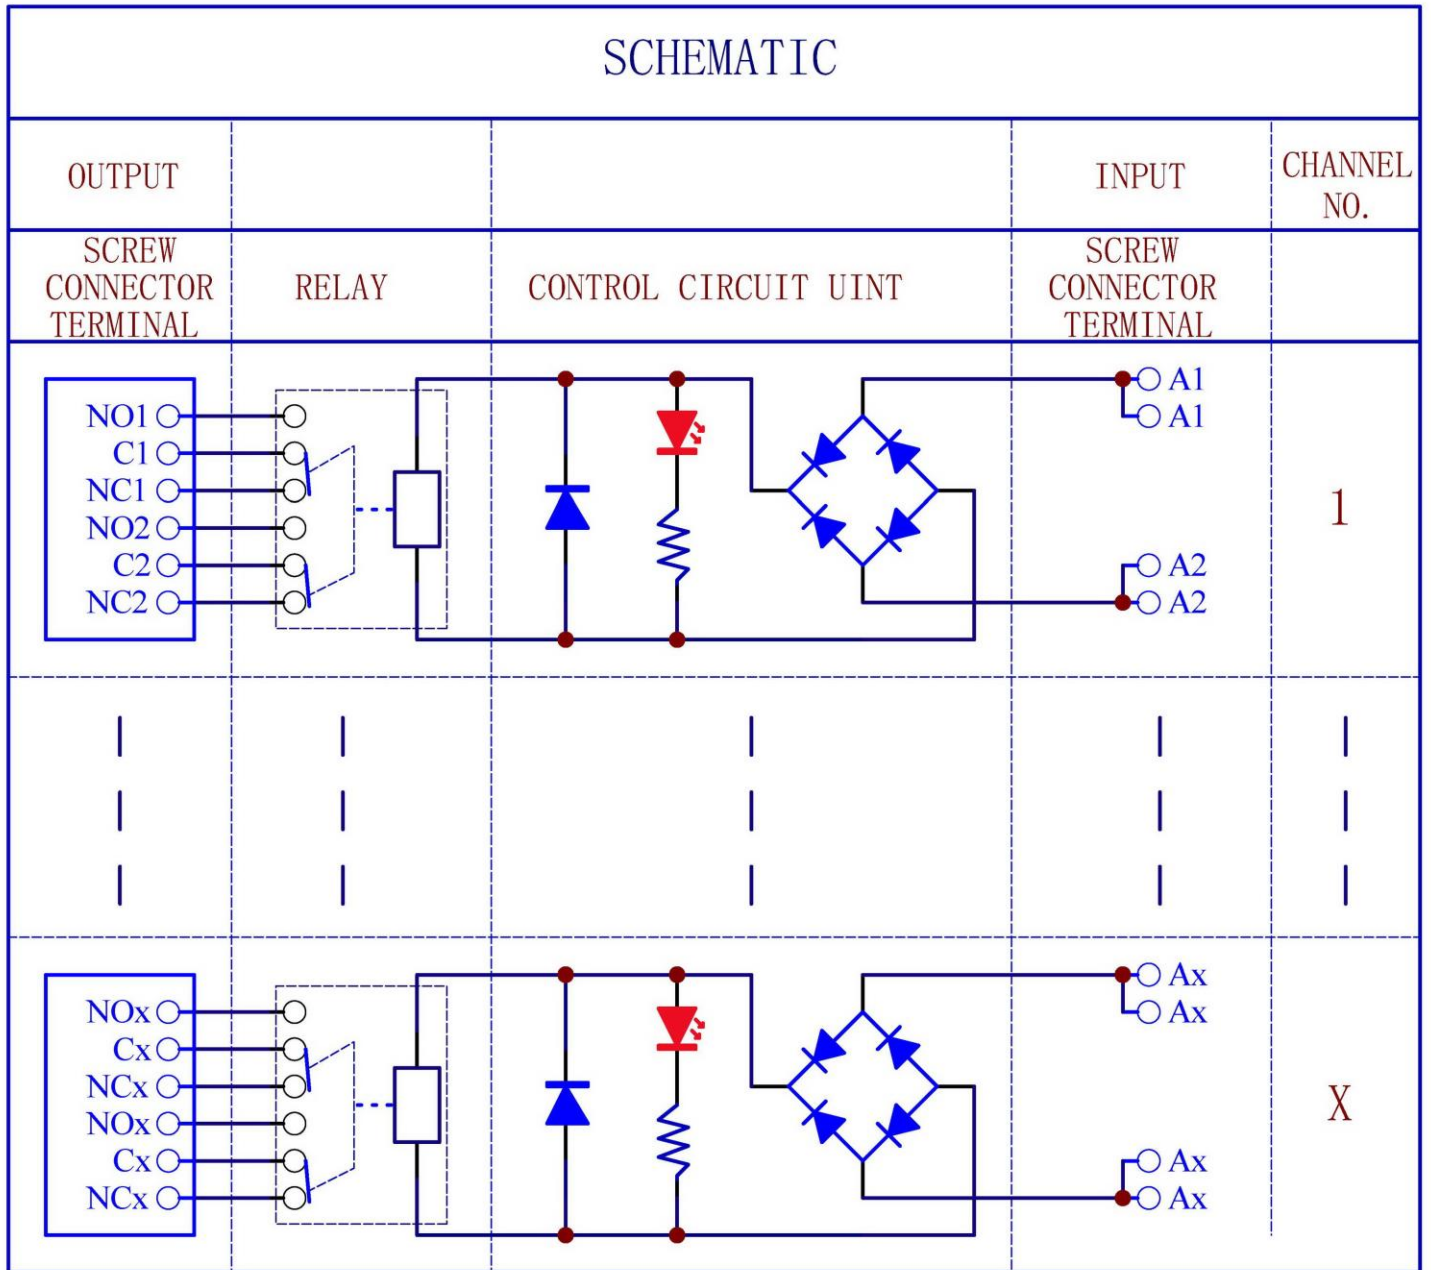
SCHEMATIC

| OUTPUT | | | INPUT | CHANNEL NO. |
|---|---|---|---|---|
| SCREW CONNECTOR TERMINAL | RELAY | CONTROL CIRCUIT UINT | SCREW CONNECTOR TERMINAL | |

NO1
C1
NC1
NO2
C2
NC2

A1
A1
A2
A2

1

NOx
Cx
NCx
NOx
Cx
NCx

Ax
Ax
Ax
Ax

X